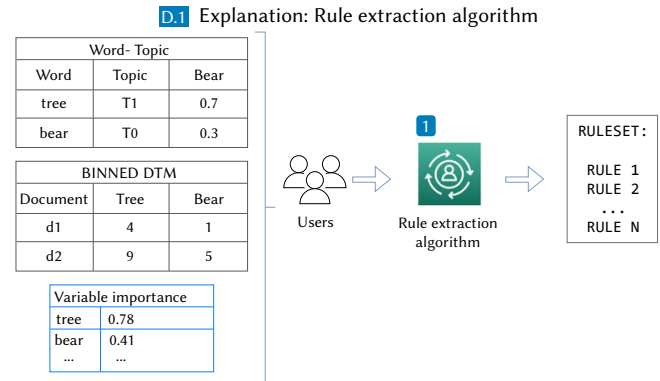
D.1 Explanation: Rule extraction algorithm

| Word- Topic | | |
|---|---|---|
| Word | Topic | Bear |
| tree | T1 | 0.7 |
| bear | T0 | 0.3 |

| BINNED DTM | | |
|---|---|---|
| Document | Tree | Bear |
| d1 | 4 | 1 |
| d2 | 9 | 5 |

| Variable importance | |
|---|---|
| tree | 0.78 |
| bear | 0.41 |
| ... | ... |

Users

1

Rule extraction algorithm

RULESET:

RULE 1
RULE 2
...
RULE N